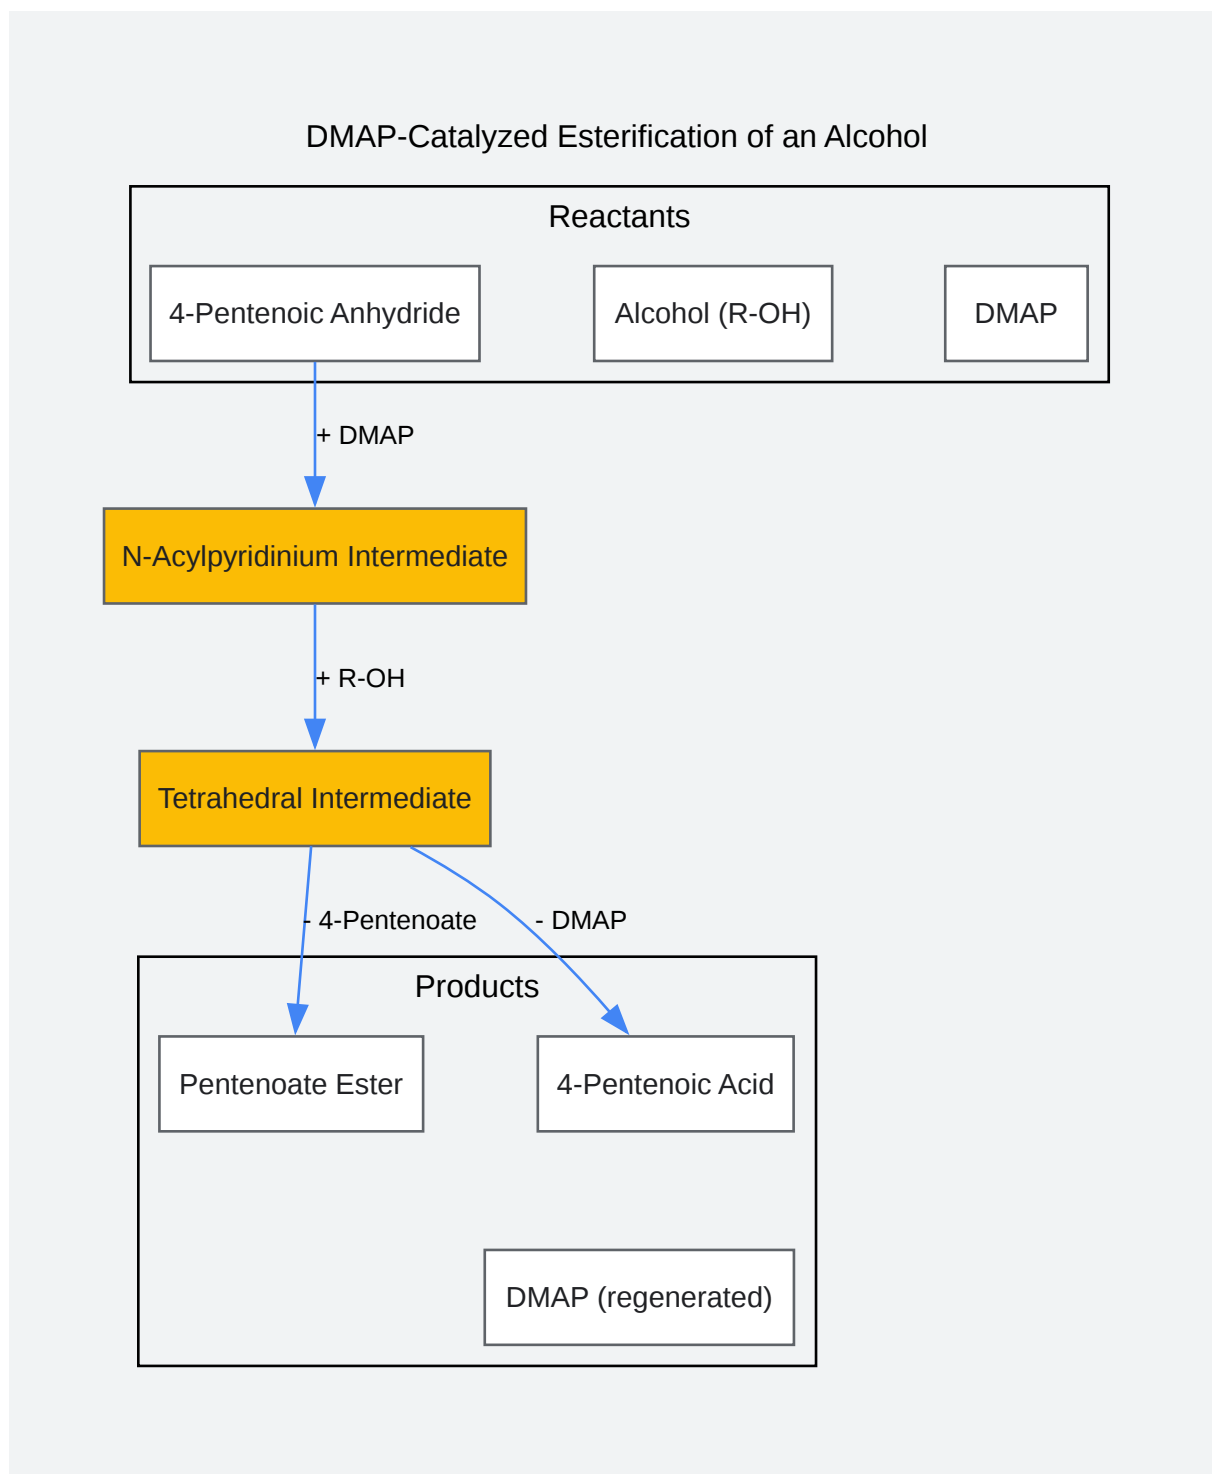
DMAP-Catalyzed Esterification of an Alcohol

Reactants

4-Pentenoic Anhydride

Alcohol (R-OH)

DMAP

+ DMAP

N-Acylpyridinium Intermediate

+ R-OH

Tetrahedral Intermediate

- 4-Pentenoate

- DMAP

Products

Pentenoate Ester

4-Pentenoic Acid

DMAP (regenerated)